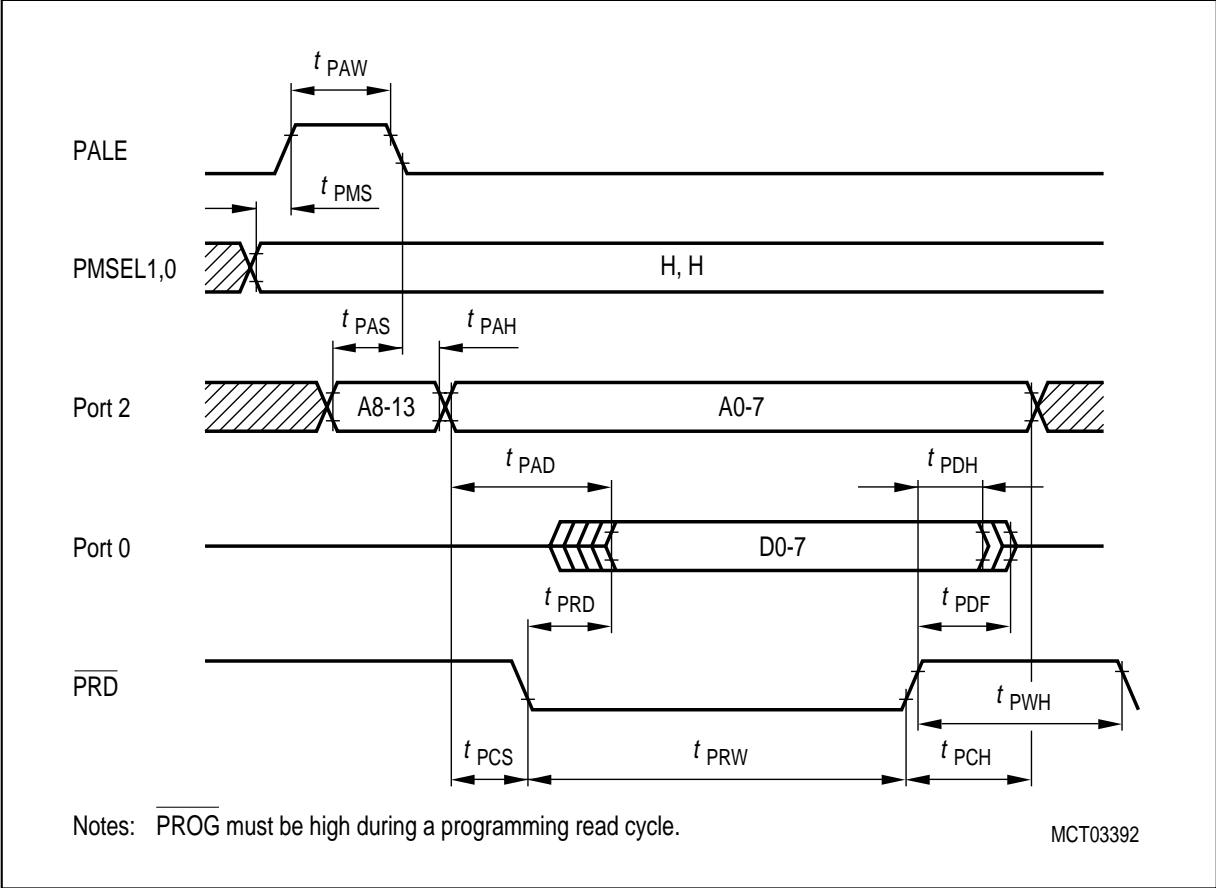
$t_{PAW}$

PALE

$t_{PMS}$

PMSEL1,0

H, H

$t_{PAS}$

$t_{PAH}$

Port 2

A8-13

A0-7

$t_{PAD}$

$t_{PDH}$

Port 0

D0-7

$t_{PRD}$

$t_{PDF}$

$\overline{PRD}$

$t_{PWH}$

$t_{PCS}$

$t_{PRW}$

$t_{PCH}$

Notes: $\overline{PROG}$ must be high during a programming read cycle.

MCT03392